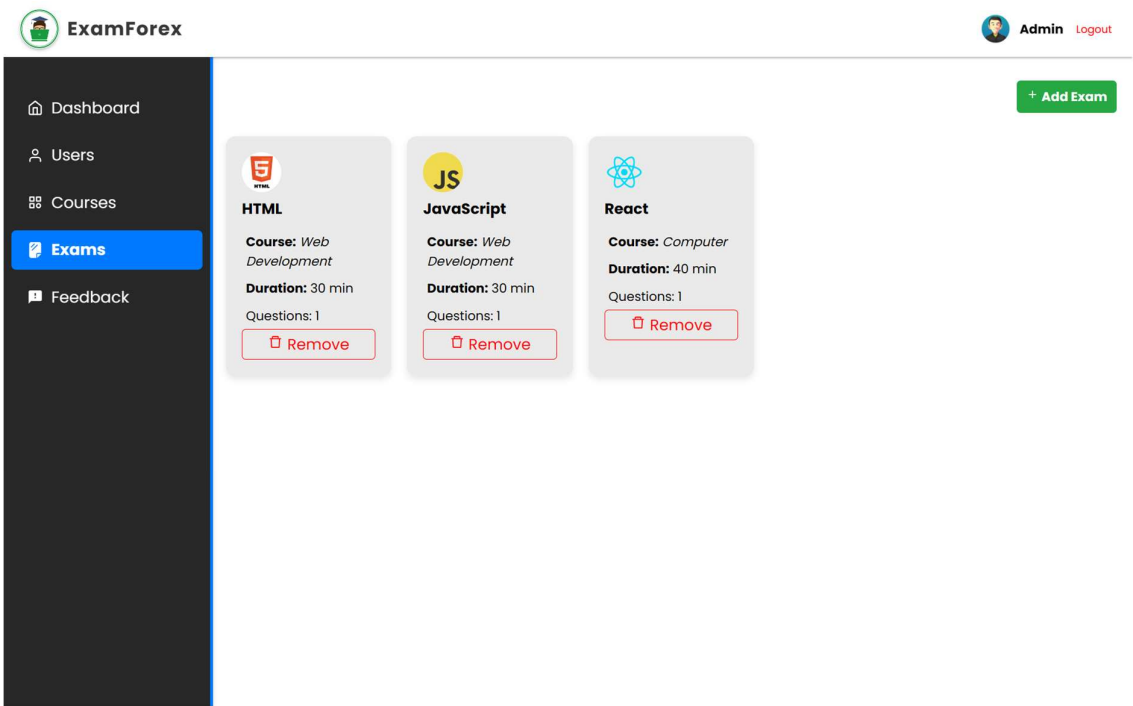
ExamForex

Admin Logout

Dashboard

Users

Courses

Exams

Feedback

+ Add Exam

HTML

HTML

Course: *Web Development*

Duration: 30 min

Questions: 1

Remove

JS

JavaScript

Course: *Web Development*

Duration: 30 min

Questions: 1

Remove

React

Course: *Computer*

Duration: 40 min

Questions: 1

Remove